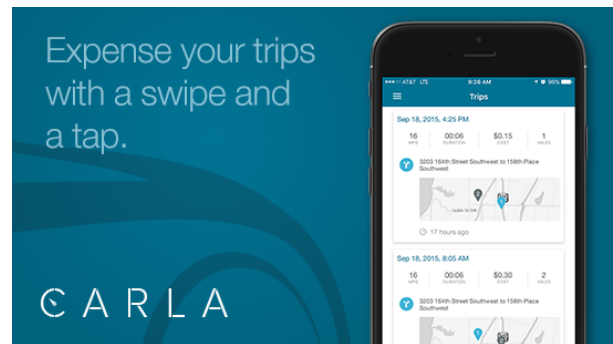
Expense your trips with a swipe and a tap.

CARLA

AT&T LTE 9:28 AM 96%

Trips

Sep 18, 2015, 4:25 PM

| 16 | 00:06 | $0.15 | 1 |
|---|---|---|---|
| MPG | DURATION | COST | MILES |

3203 164th Street Southwest to 158th Place Southwest

17 hours ago

Sep 18, 2015, 8:05 AM

| 16 | 00:06 | $0.30 | 2 |
|---|---|---|---|
| MPG | DURATION | COST | MILES |

3203 164th Street Southwest to 158th Place Southwest